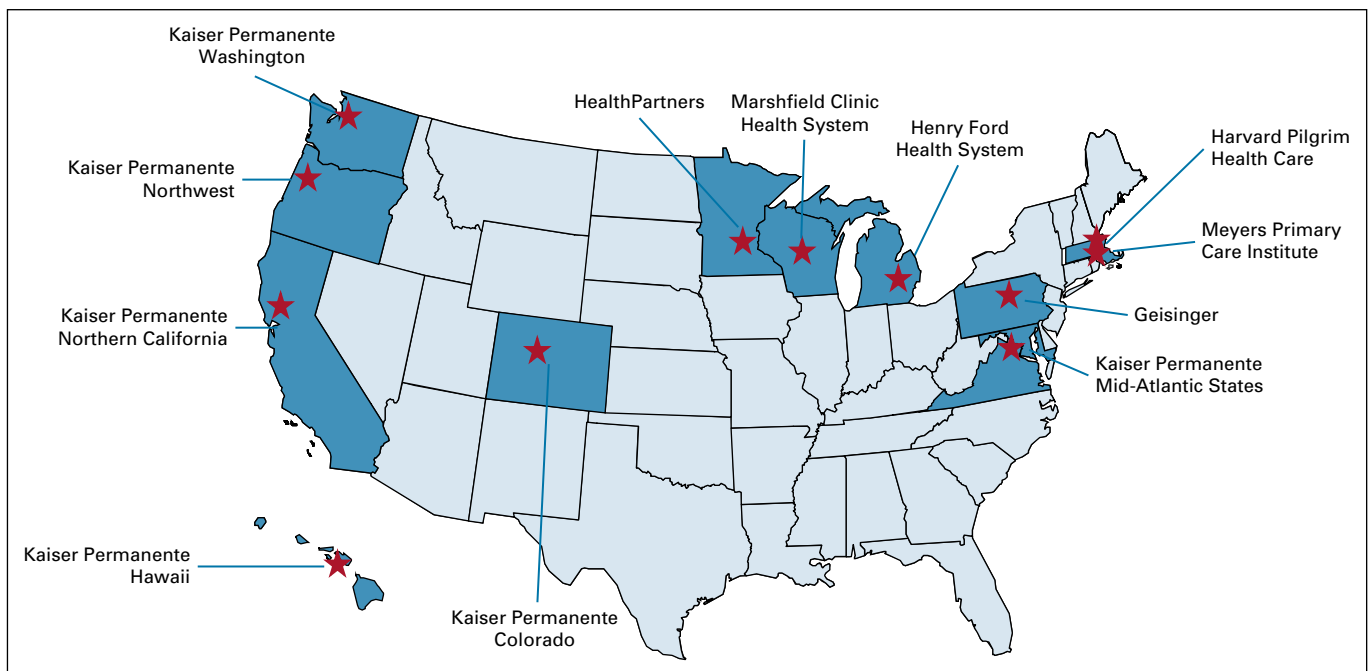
Kaiser Permanente Washington

Kaiser Permanente Northwest

Kaiser Permanente Northern California

Kaiser Permanente Hawaii

HealthPartners

Marshfield Clinic Health System

Henry Ford Health System

Harvard Pilgrim Health Care

Meyers Primary Care Institute

Geisinger

Kaiser Permanente Mid-Atlantic States

Kaiser Permanente Colorado